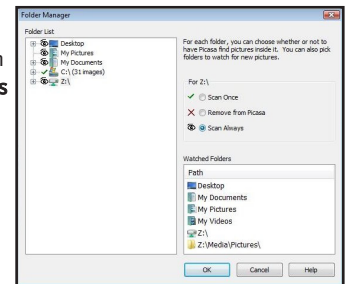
Folder Manager

Folder List

Desktop
My Pictures
My Documents
C:\ (31 images)
Z:\

For each folder, you can choose whether or not to have Picasa find pictures inside it. You can also pick folders to watch for new pictures.

For Z:\

Scan Once

Remove from Picasa

Scan Always

Watched Folders

| Path |
|---|
| Desktop |
| My Documents |
| My Pictures |
| My Videos |
| Z:\ |
| Z:\Media\Pictures\ |

OK Cancel Help